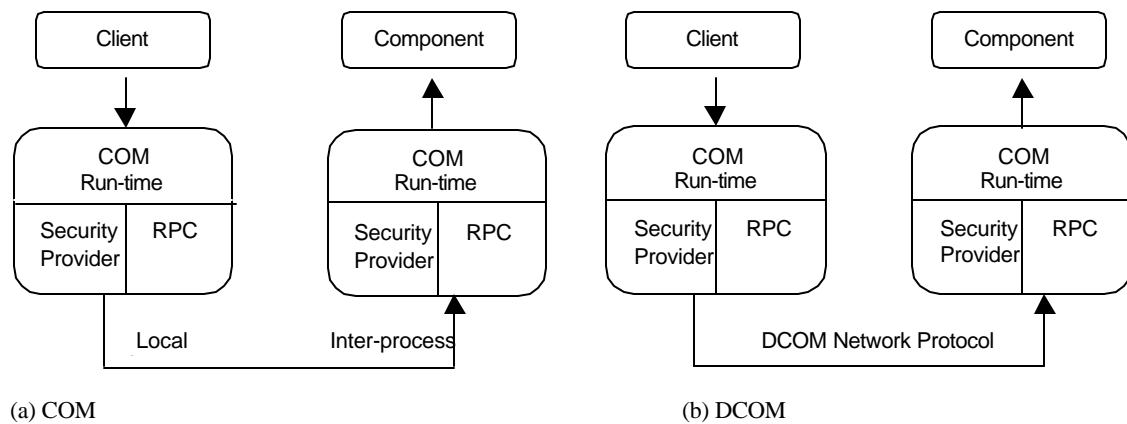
Client

Component

COM Run-time

Security Provider

RPC

COM Run-time

Security Provider

RPC

Local

Inter-process

(a) COM

Client

Component

COM Run-time

Security Provider

RPC

COM Run-time

Security Provider

RPC

DCOM Network Protocol

(b) DCOM